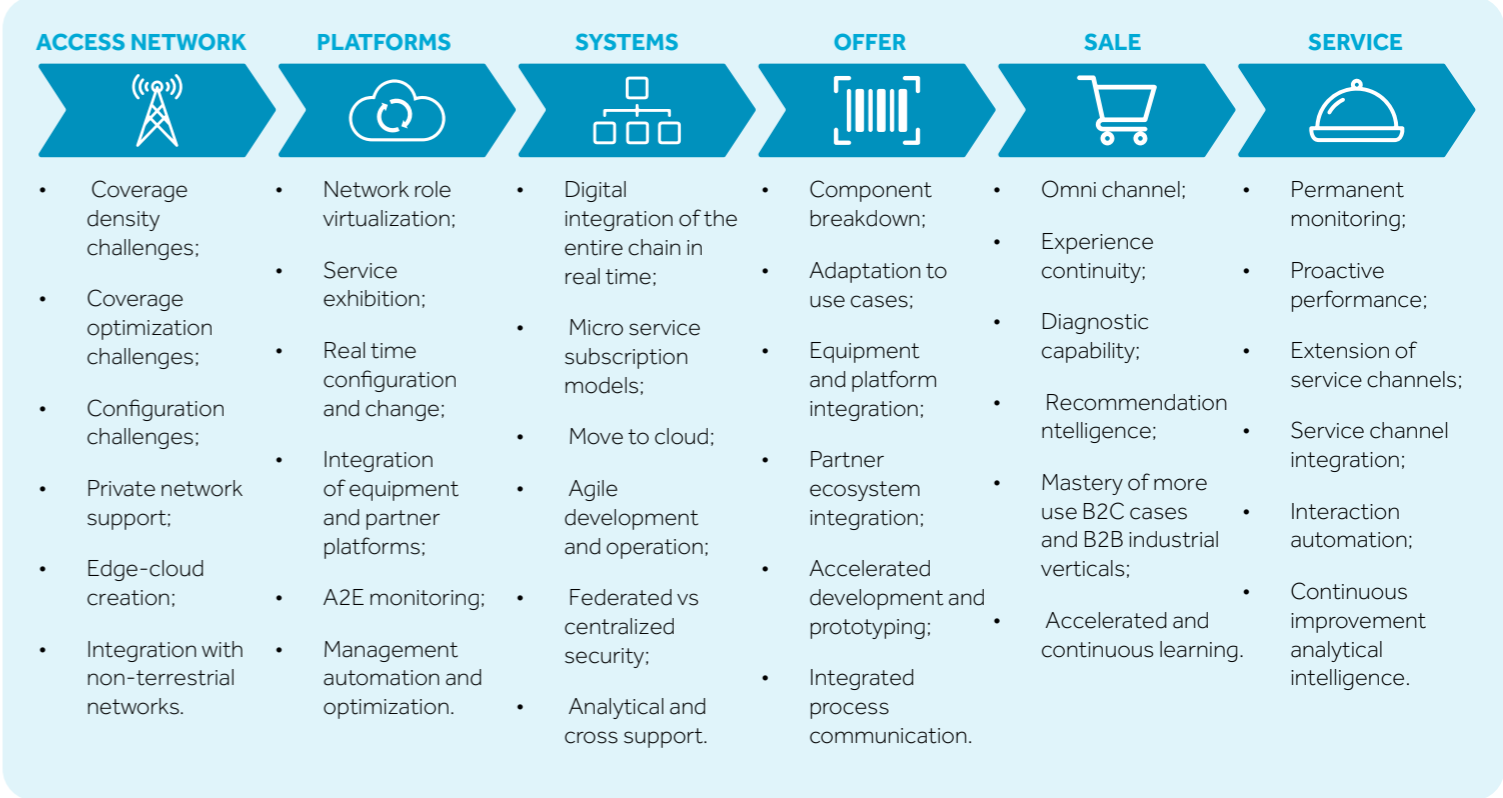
ACCESS NETWORK

- Coverage density challenges;
- Coverage optimization challenges;
- Configuration challenges;
- Private network support;
- Edge-cloud creation;
- Integration with non-terrestrial networks.

PLATFORMS

- Network role virtualization;
- Service exhibition;
- Real time configuration and change;
- Integration of equipment and partner platforms;
- A2E monitoring;
- Management automation and optimization.

SYSTEMS

- Digital integration of the entire chain in real time;
- Micro service subscription models;
- Move to cloud;
- Agile development and operation;
- Federated vs centralized security;
- Analytical and cross support.

OFFER

- Component breakdown;
- Adaptation to use cases;
- Equipment and platform integration;
- Partner ecosystem integration;
- Accelerated development and prototyping;
- Integrated process communication.

SALE

- Omni channel;
- Experience continuity;
- Diagnostic capability;
- Recommendation ntelligence;
- Mastery of more use B2C cases and B2B industrial verticals;
- Accelerated and continuous learning.

SERVICE

- Permanent monitoring;
- Proactive performance;
- Extension of service channels;
- Service channel integration;
- Interaction automation;
- Continuous improvement analytical intelligence.